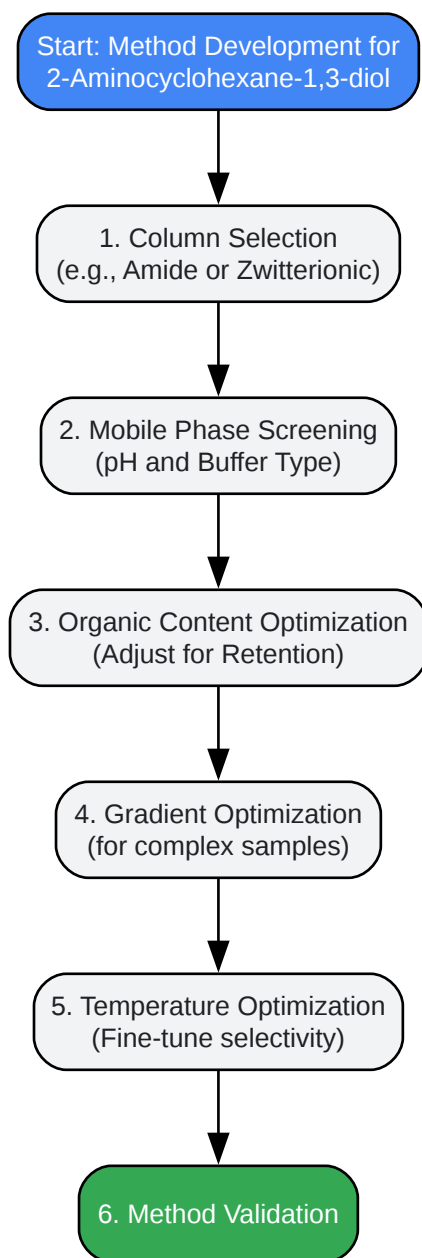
Start: Method Development for 2-Aminocyclohexane-1,3-diol

1. Column Selection (e.g., Amide or Zwitterionic)

2. Mobile Phase Screening (pH and Buffer Type)

3. Organic Content Optimization (Adjust for Retention)

4. Gradient Optimization (for complex samples)

5. Temperature Optimization (Fine-tune selectivity)

6. Method Validation